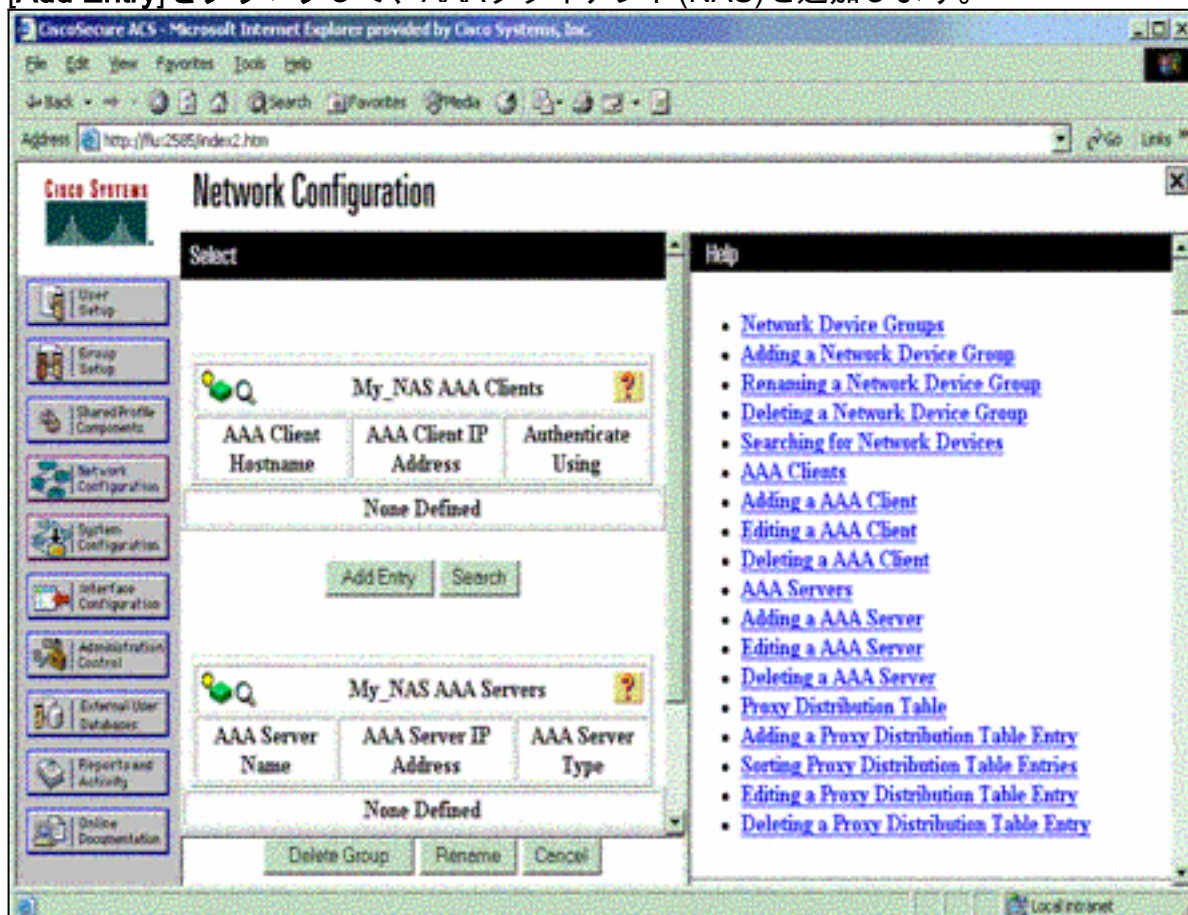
[Add Entry] をクリックして、AAA クライアント (NAS) を追加します。

CiscoSecure ACS - Microsoft Internet Explorer provided by Cisco Systems, Inc.

File Edit View Favorites Tools Help

Back Search Favorites Media

Address http://flu:2585/index2.htm Go Links

Cisco Systems

Network Configuration

User Setup
Group Setup
Shared Profile Components
Network Configuration
System Configuration
Interface Configuration
Administration Control
External User Databases
Reports and Activity
Online Documentation

Select

My_NAS AAA Clients

| AAA Client Hostname | AAA Client IP Address | Authenticate Using |
|---|---|---|
| None Defined | | |

Add Entry Search

My_NAS AAA Servers

| AAA Server Name | AAA Server IP Address | AAA Server Type |
|---|---|---|
| None Defined | | |

Delete Group Rename Cancel

Help

- Network Device Groups
- Adding a Network Device Group
- Renaming a Network Device Group
- Deleting a Network Device Group
- Searching for Network Devices
- AAA Clients
- Adding a AAA Client
- Editing a AAA Client
- Deleting a AAA Client
- AAA Servers
- Adding a AAA Server
- Editing a AAA Server
- Deleting a AAA Server
- Proxy Distribution Table
- Adding a Proxy Distribution Table Entry
- Sorting Proxy Distribution Table Entries
- Editing a Proxy Distribution Table Entry
- Deleting a Proxy Distribution Table Entry

Local intranet